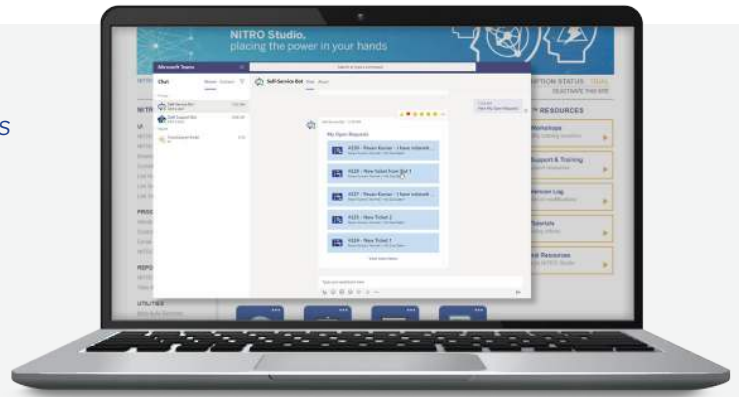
NITRO Studio,
placing the power in your hands

Microsoft Teams

Chat

Self-Service Bot

My Open Requests

#339 - Reset Kevin - I have inherit

#329 - New ticket from Bot 1

#327 - Reset Kevin - I have inherit

#325 - New Ticket 2

#323 - New Ticket 1

RESOURCES

Workshops

Support & Training

Version Log

Tutorials

Resources

UTILITIES

s